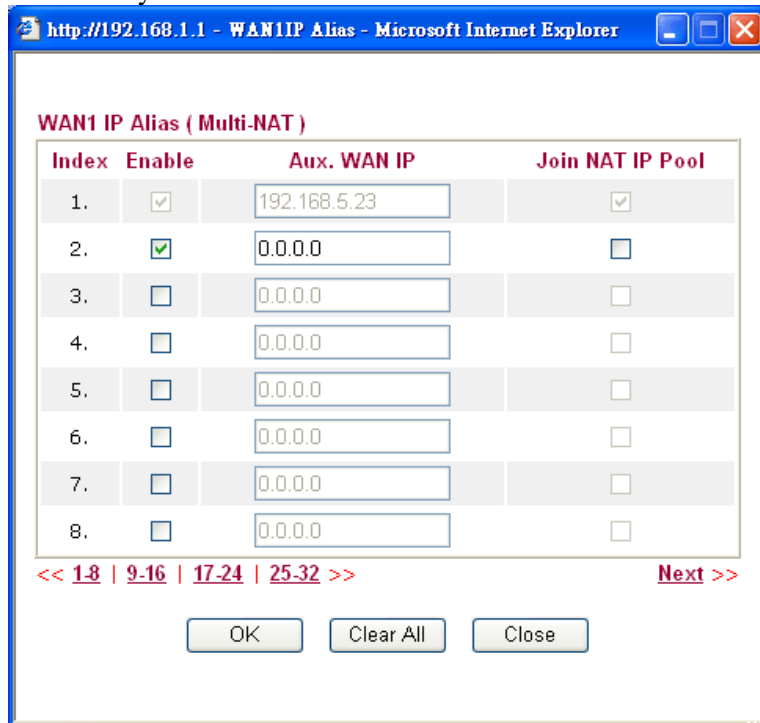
http://192.168.1.1 - WAN1IP Alias - Microsoft Internet Explorer

WAN1 IP Alias ( Multi-NAT )

| Index | Enable | Aux. WAN IP | Join NAT IP Pool |
|---|---|---|---|
| 1. | ☑ | 192.168.5.23 | ☑ |
| 2. | ☑ | 0.0.0.0 | ☐ |
| 3. | ☐ | 0.0.0.0 | ☐ |
| 4. | ☐ | 0.0.0.0 | ☐ |
| 5. | ☐ | 0.0.0.0 | ☐ |
| 6. | ☐ | 0.0.0.0 | ☐ |
| 7. | ☐ | 0.0.0.0 | ☐ |
| 8. | ☐ | 0.0.0.0 | ☐ |

<< 1-8 | 9-16 | 17-24 | 25-32 >>

Next >>

OK Clear All Close